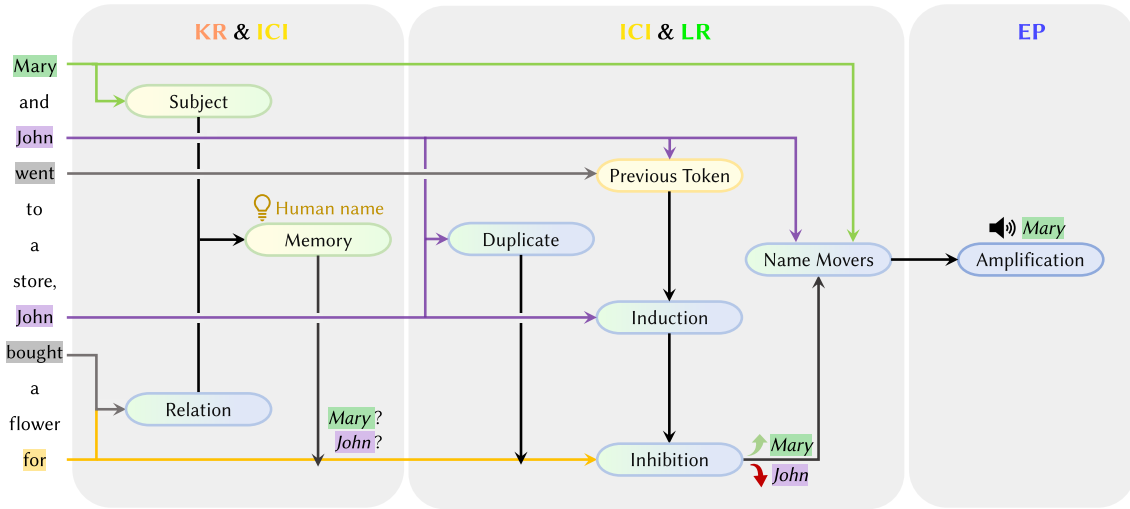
KR & ICI

ICI & LR

EP

Mary
and
John
went
to
a
store,
John
bought
a
flower
for

Subject

Human name

Memory

Relation

Mary?
John?

Duplicate

Previous Token

Induction

Inhibition

Mary
John

Name Movers

Mary

Amplification